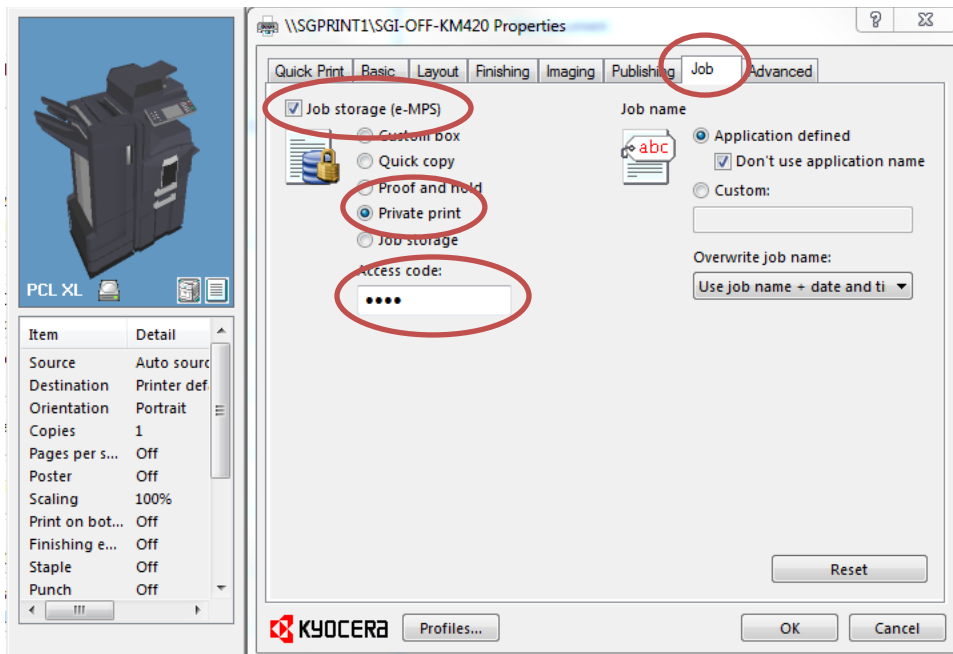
\\SGPRINT1\SGI-OFF-KM420 Properties

?

Quick Print | Basic | Layout | Finishing | Imaging | Publishing | Job | Advanced

Job storage (e-MPS)

Custom box

Quick copy

Proof and hold

Private print

Job storage

Access code:

••••

Job name

abc

Application defined

Don't use application name

Custom:

Overwrite job name:

Use job name + date and ti

Reset

PCL XL

| Item | Detail |
|---|---|
| Source | Auto sourc |
| Destination | Printer def |
| Orientation | Portrait |
| Copies | 1 |
| Pages per s... | Off |
| Poster | Off |
| Scaling | 100% |
| Print on bot... | Off |
| Finishing e... | Off |
| Staple | Off |
| Punch | Off |

KYOCERA

Profiles...

OK

Cancel